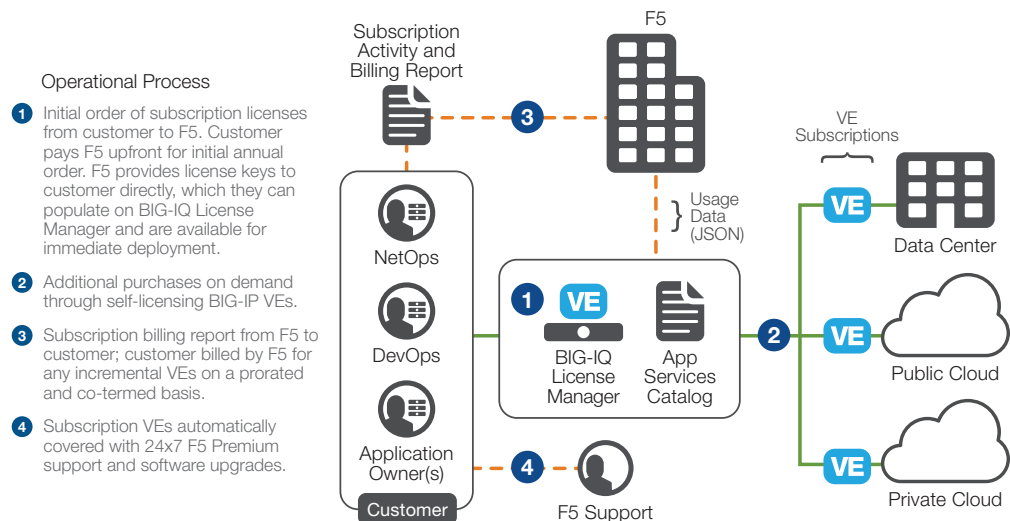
Operational Process

1 Initial order of subscription licenses from customer to F5. Customer pays F5 upfront for initial annual order. F5 provides license keys to customer directly, which they can populate on BIG-IQ License Manager and are available for immediate deployment.

2 Additional purchases on demand through self-licensing BIG-IP VEs.

3 Subscription billing report from F5 to customer; customer billed by F5 for any incremental VEs on a prorated and co-termed basis.

4 Subscription VEs automatically covered with 24x7 F5 Premium support and software upgrades.

Subscription Activity and Billing Report

3

F5

Usage Data (JSON)

VE Subscriptions

VE

Data Center

NetOps

DevOps

Application Owner(s)

Customer

1

VE

BIG-IQ License Manager

App Services Catalog

2

VE

Public Cloud

VE

Private Cloud

4

F5 Support